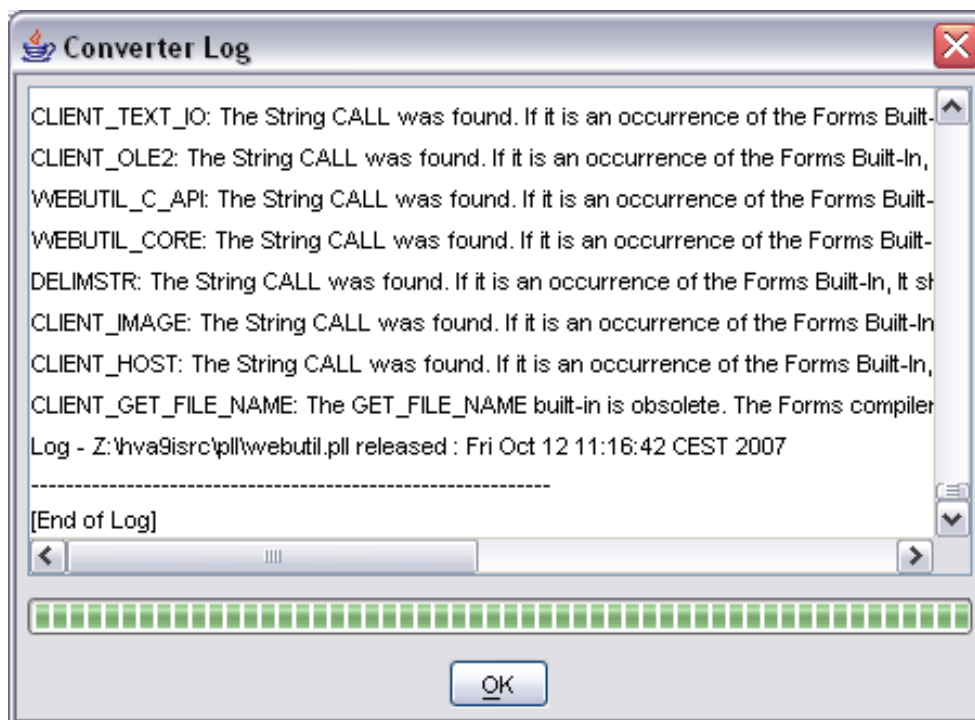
Converter Log

CLIENT_TEXT_IO: The String CALL was found. If it is an occurrence of the Forms Built-
CLIENT_OLE2: The String CALL was found. If it is an occurrence of the Forms Built-In,
WEBUTIL_C_API: The String CALL was found. If it is an occurrence of the Forms Built-
WEBUTIL_CORE: The String CALL was found. If it is an occurrence of the Forms Built-
DELIMSTR: The String CALL was found. If it is an occurrence of the Forms Built-In, It sh
CLIENT_IMAGE: The String CALL was found. If it is an occurrence of the Forms Built-In
CLIENT_HOST: The String CALL was found. If it is an occurrence of the Forms Built-In,
CLIENT_GET_FILE_NAME: The GET_FILE_NAME built-in is obsolete. The Forms compiler
Log - Z:\hva9isrc\pll\webutil.pll released : Fri Oct 12 11:16:42 CEST 2007
------------------------------------------------------------
[End of Log]

OK